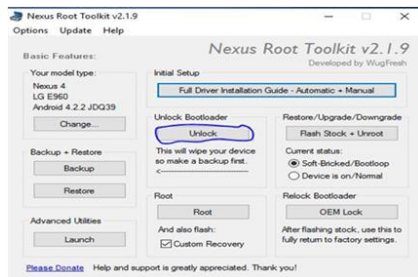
Nexus Root Toolkit v2.1.9

Options Update Help

Basic Features:

Nexus Root Toolkit v2.1.9

Developed by WugFresh

Your model type:

Nexus 4
LG E960
Android 4.2.2 JDQ39

Change...

Initial Setup

Full Driver Installation Guide - Automatic + Manual

Unlock Bootloader

Unlock

This will wipe your device so make a backup first.

Restore/Upgrade/Downgrade

Flash Stock + Unroot

Current status:

Soft-Bricked/Bootloop

Device is on/Normal

Backup + Restore

Backup

Restore

Root

Root

And also flash:

Custom Recovery

Relock Bootloader

OEM Lock

After flashing stock, use this to fully return to factory settings.

Advanced Utilities

Launch

Please Donate Help and support is greatly appreciated. Thank you!